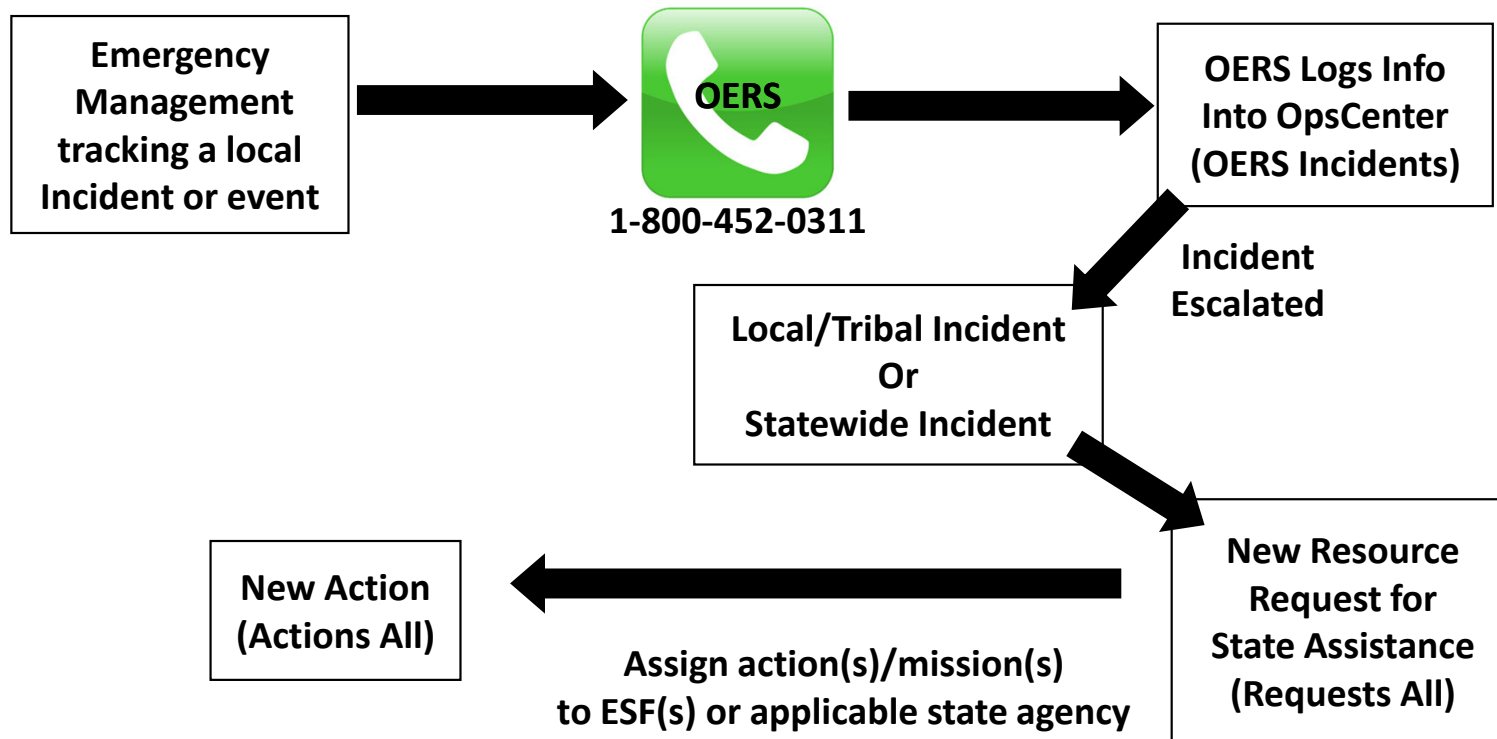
Emergency Management tracking a local Incident or event

OERS

1-800-452-0311

OERS Logs Info Into OpsCenter (OERS Incidents)

Incident Escalated

Local/Tribal Incident
Or
Statewide Incident

New Resource Request for State Assistance (Requests All)

New Action (Actions All)

Assign action(s)/mission(s) to ESF(s) or applicable state agency